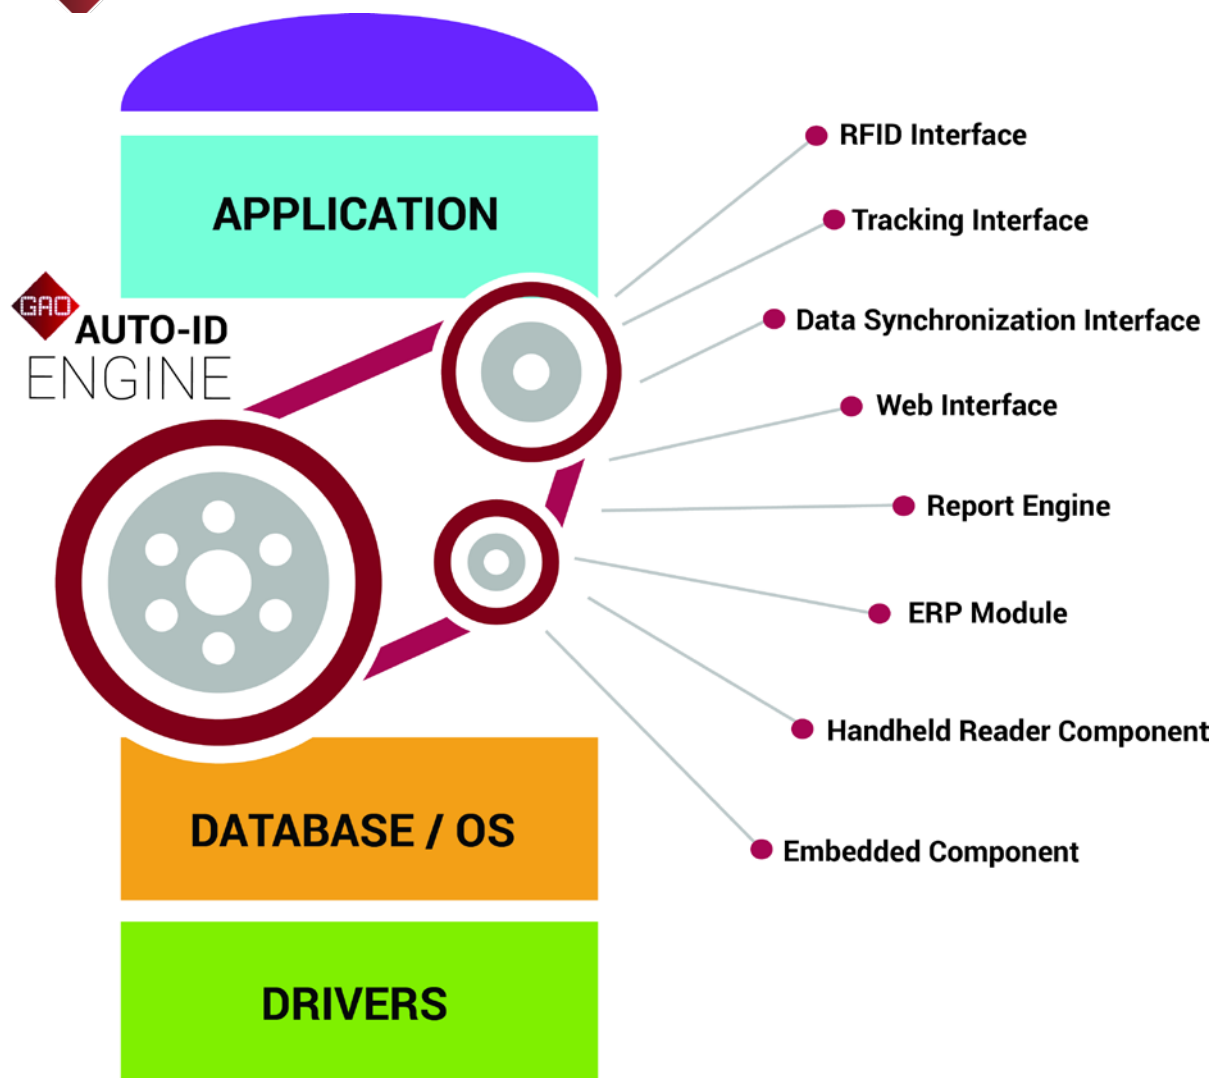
APPLICATION

GAO AUTO-ID ENGINE

RFID Interface

Tracking Interface

Data Synchronization Interface

Web Interface

Report Engine

ERP Module

Handheld Reader Component

Embedded Component

DATABASE / OS

DRIVERS